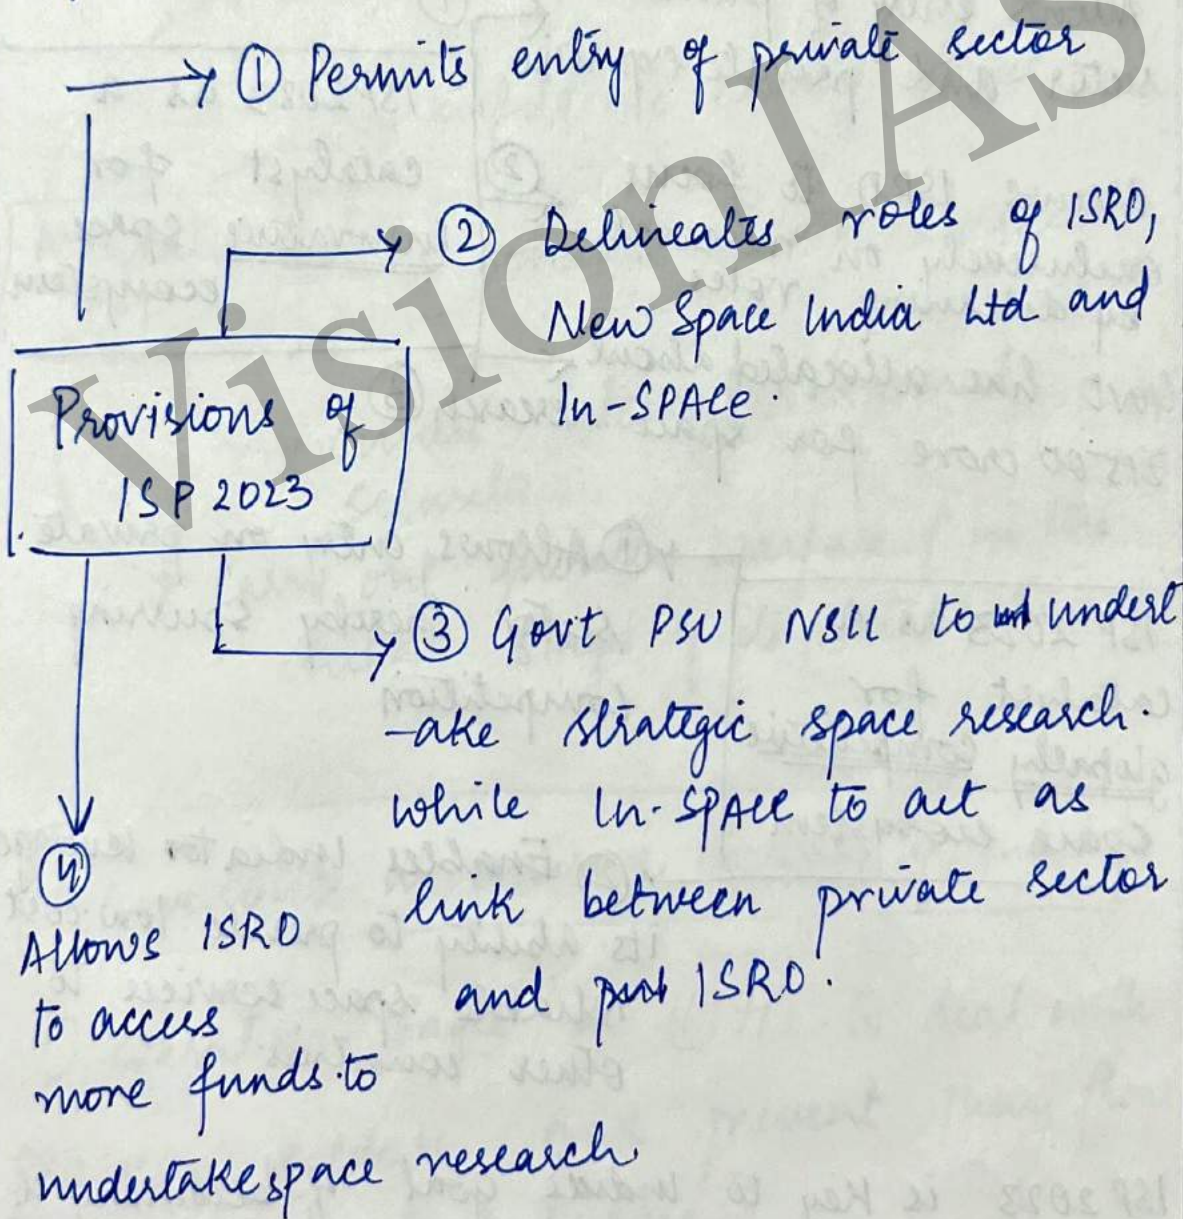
① Permits entry of private sector

② Delineates roles of ISRO, New Space India Ltd and In-SPAce.

Provisions of ISP 2023

③ Govt PSU NSIL to undertake strategic space research. while In-SPAce to act as link between private sector and ISRO.

④ Allows ISRO to access more funds to undertake space research

VisionIAS